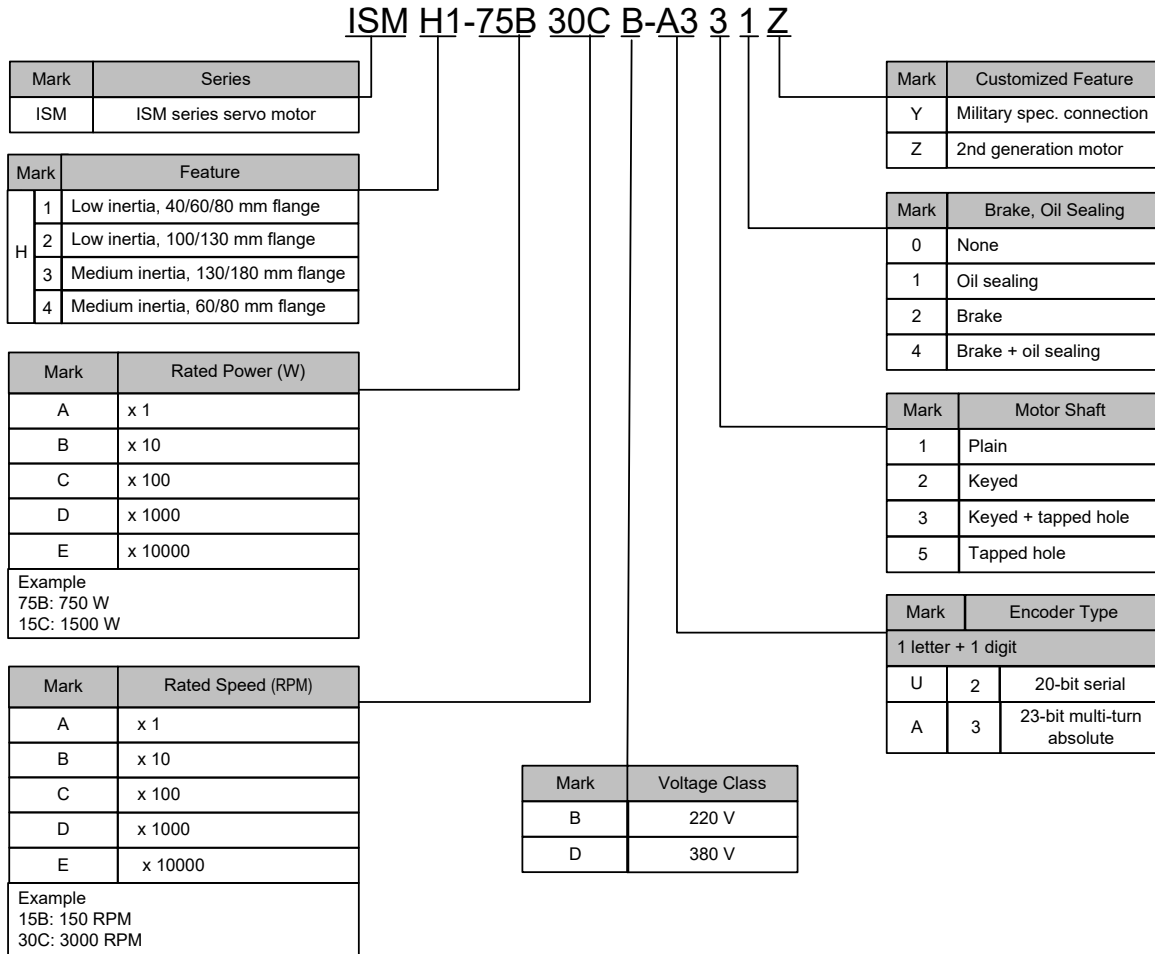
ISM H1-75B 30C B-A3 3 1 Z

| Mark | Series |
|---|---|
| ISM | ISM series servo motor |

| Mark | | Feature |
|---|---|---|
| H | 1 | Low inertia, 40/60/80 mm flange |
| | 2 | Low inertia, 100/130 mm flange |
| | 3 | Medium inertia, 130/180 mm flange |
| | 4 | Medium inertia, 60/80 mm flange |

| Mark | Rated Power (W) |
|---|---|
| A | x 1 |
| B | x 10 |
| C | x 100 |
| D | x 1000 |
| E | x 10000 |

Example
75B: 750 W
15C: 1500 W

| Mark | Rated Speed (RPM) |
|---|---|
| A | x 1 |
| B | x 10 |
| C | x 100 |
| D | x 1000 |
| E | x 10000 |

Example
15B: 150 RPM
30C: 3000 RPM

| Mark | Voltage Class |
|---|---|
| B | 220 V |
| D | 380 V |

| Mark | Customized Feature |
|---|---|
| Y | Military spec. connection |
| Z | 2nd generation motor |

| Mark | Brake, Oil Sealing |
|---|---|
| 0 | None |
| 1 | Oil sealing |
| 2 | Brake |
| 4 | Brake + oil sealing |

| Mark | Motor Shaft |
|---|---|
| 1 | Plain |
| 2 | Keyed |
| 3 | Keyed + tapped hole |
| 5 | Tapped hole |

| Mark | | Encoder Type |
|---|---|---|
| 1 letter + 1 digit | | |
| U | 2 | 20-bit serial |
| A | 3 | 23-bit multi-turn absolute |